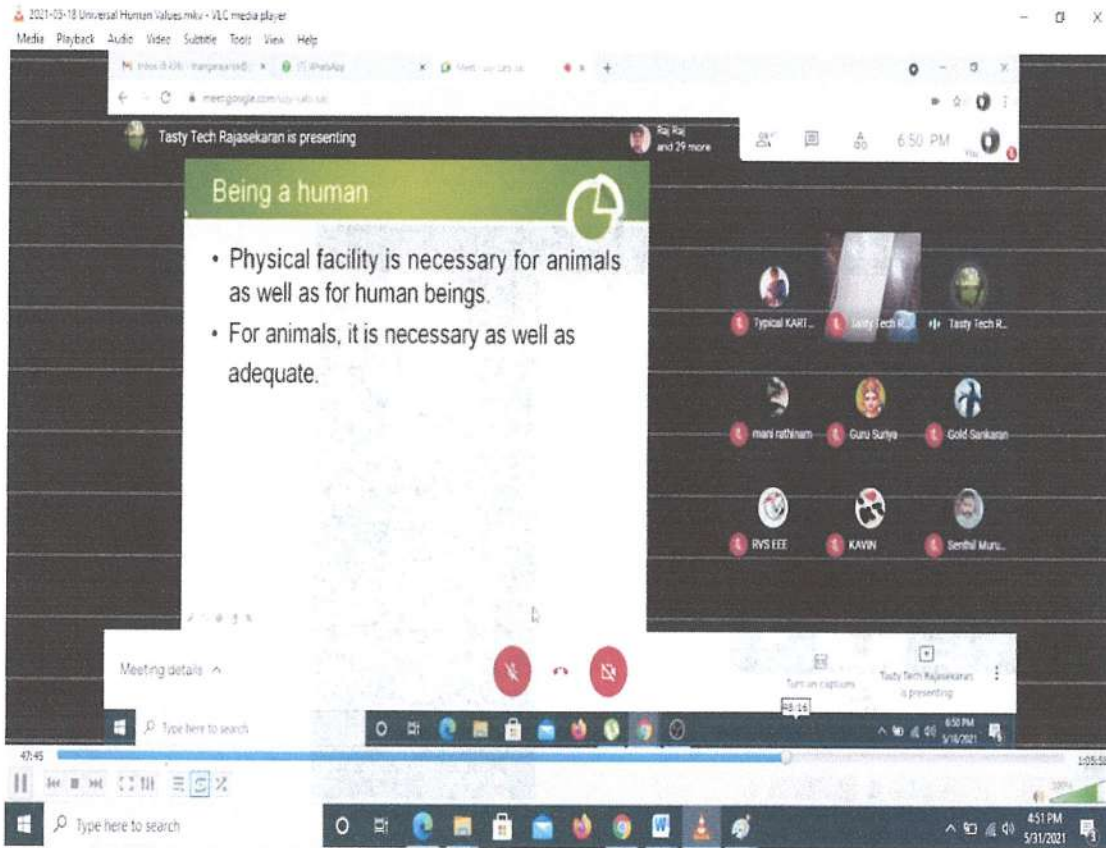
2021-05-18 Universal Human Values.mkv - VLC media player

Media Playback Audio Video Subtitle Tools View Help

meet.google.com

Tasty Tech Rajasekaran is presenting

Raj Raj and 29 more

6:50 PM

You

Being a human

• Physical facility is necessary for animals as well as for human beings.

• For animals, it is necessary as well as adequate.

Typical KART...

Tasty Tech R...

Tasty Tech R...

mani rathinam

Guru Surya

Gold Sankaran

RVS EEE

KAVIN

Senthil Muru...

Meeting details ^

Turn on captions

Tasty Tech Rajasekaran is presenting

Type here to search

48:16

6:50 PM 5/18/2021

47:45

1:05:5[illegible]

Type here to search

4:51 PM 5/31/2021